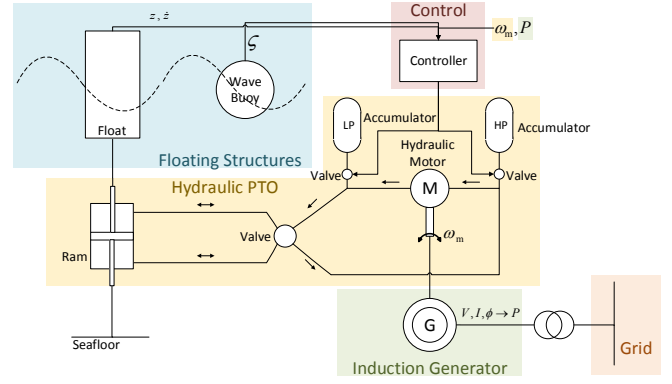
Control

$z, \dot{z}$

$\omega_m, P$

$\varsigma$

Controller

Wave Buoy

Float

LP

Accumulator

HP

Accumulator

Hydraulic Motor

Floating Structures

Hydraulic PTO

Valve

M

Valve

Valve

$\omega_m$

Ram

G

$V, I, \phi \rightarrow P$

Seafloor

Induction Generator

Grid